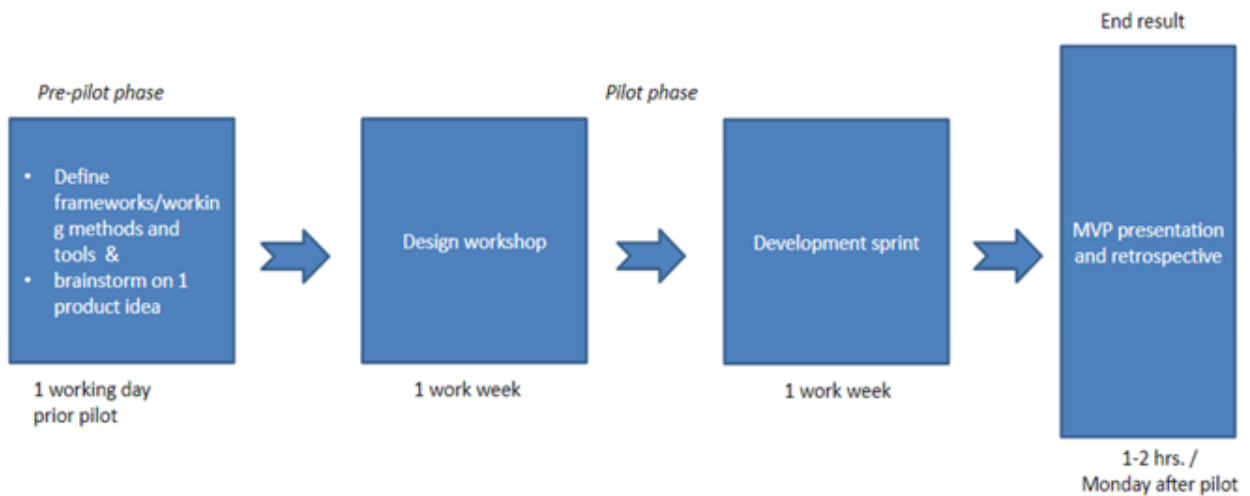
Pre-pilot phase

- Define frameworks/working methods and tools &
- brainstorm on 1 product idea

1 working day prior pilot

Pilot phase

Design workshop

1 work week

Development sprint

1 work week

End result

MVP presentation and retrospective

1-2 hrs. / Monday after pilot